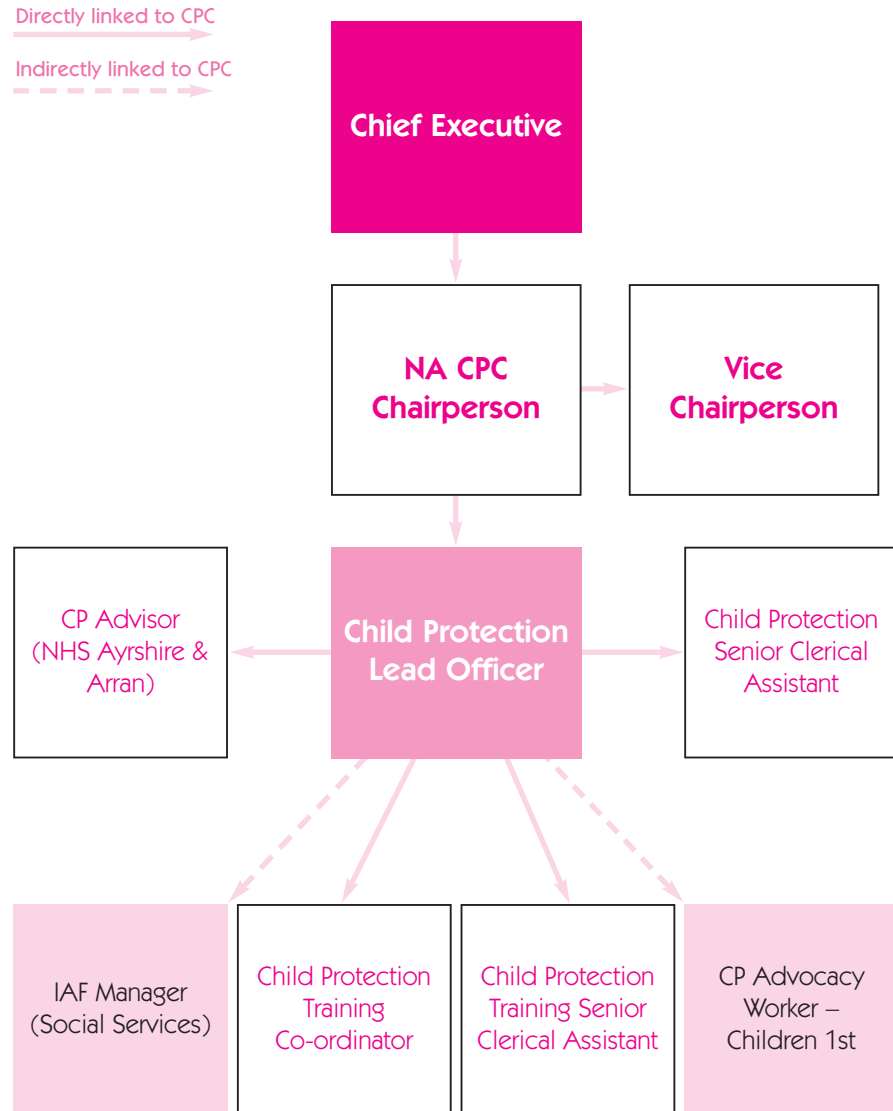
Directly linked to CPC

Indirectly linked to CPC

Chief Executive

NA CPC Chairperson

Vice Chairperson

CP Advisor (NHS Ayrshire & Arran)

Child Protection Lead Officer

Child Protection Senior Clerical Assistant

IAF Manager (Social Services)

Child Protection Training Co-ordinator

Child Protection Training Senior Clerical Assistant

CP Advocacy Worker – Children 1st